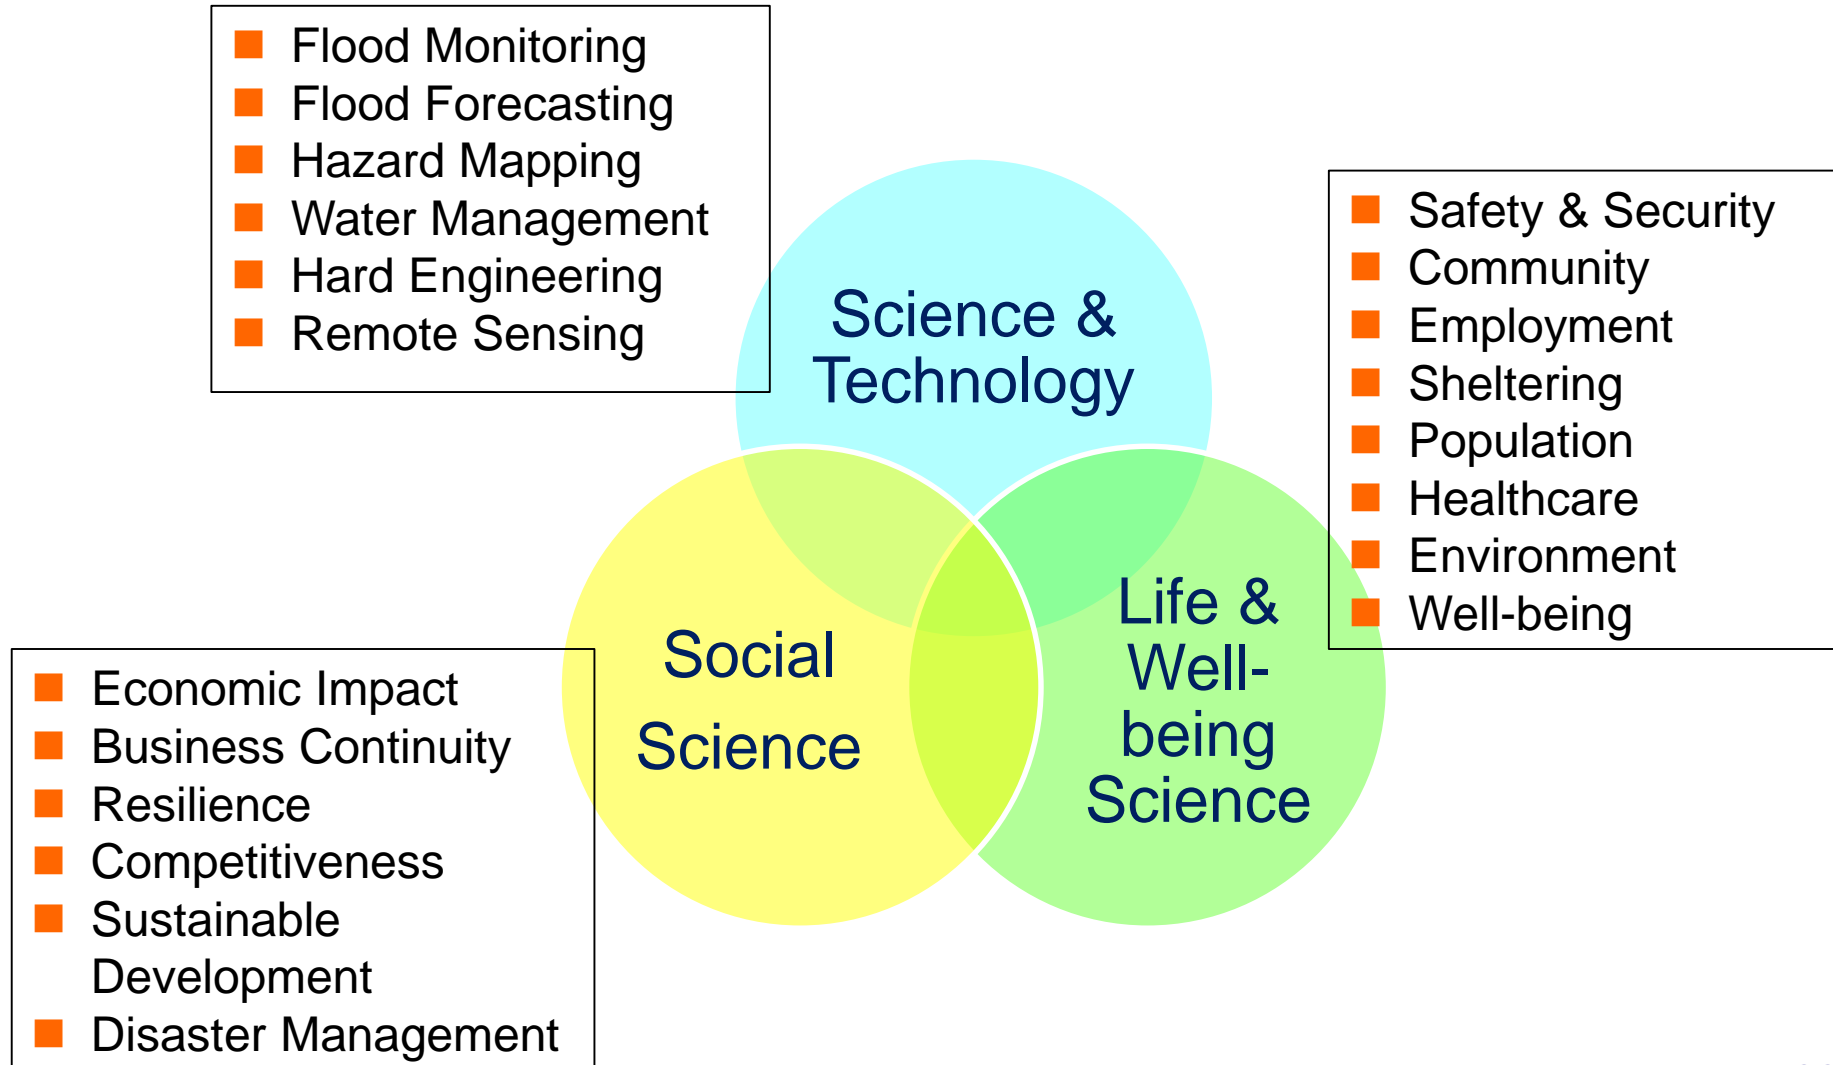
- Flood Monitoring
- Flood Forecasting
- Hazard Mapping
- Water Management
- Hard Engineering
- Remote Sensing

Science & Technology

- Safety & Security
- Community
- Employment
- Sheltering
- Population
- Healthcare
- Environment
- Well-being

Social Science

Life & Well-being Science

- Economic Impact
- Business Continuity
- Resilience
- Competitiveness
- Sustainable Development
- Disaster Management